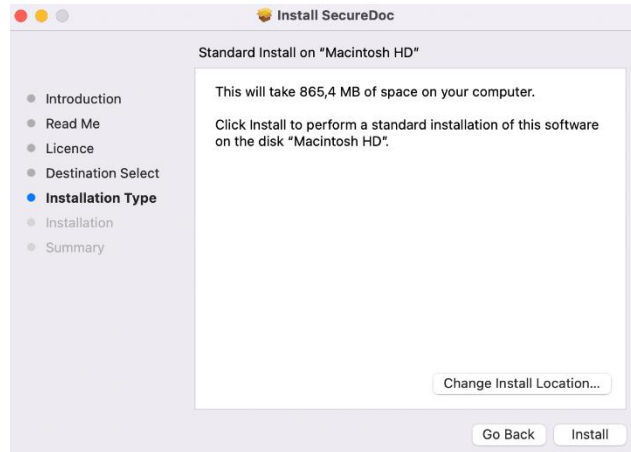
Install SecureDoc

Standard Install on "Macintosh HD"

Introduction
Read Me
Licence
Destination Select
Installation Type
Installation
Summary

This will take 865,4 MB of space on your computer.

Click Install to perform a standard installation of this software on the disk "Macintosh HD".

Change Install Location...

Go Back
Install